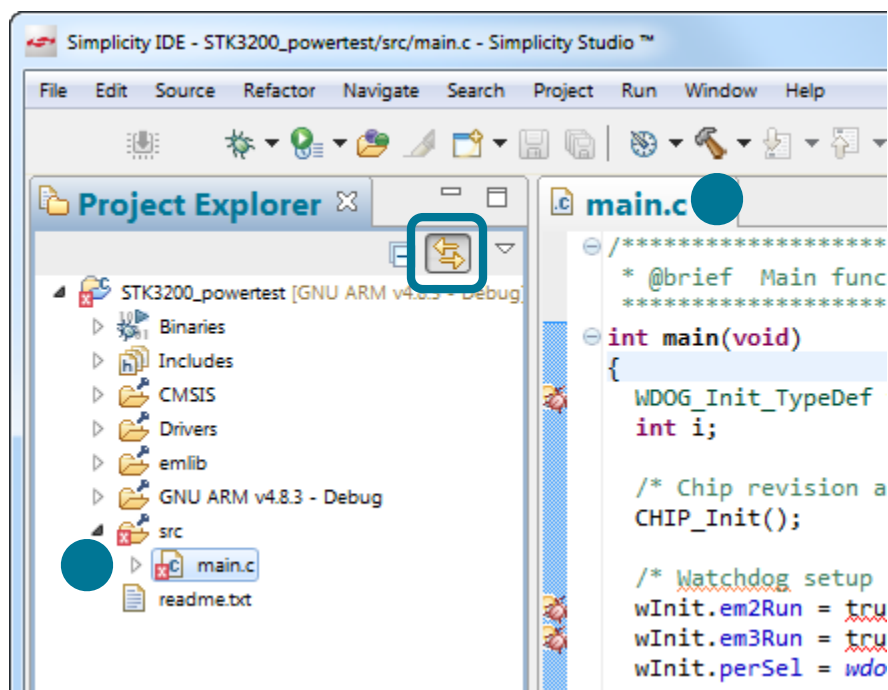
Simplicity IDE - STK3200_powertest/src/main.c - Simplicity Studio ™

File Edit Source Refactor Navigate Search Project Run Window Help

Project Explorer ☒

main.c

STK3200_powertest [GNU ARM v4.8.3 - Debug]
Binaries
Includes
CMSIS
Drivers
emlib
GNU ARM v4.8.3 - Debug
src
main.c
readme.txt

/*****************
 * @brief Main func
 *****************
int main(void)
{
  WDOG_Init_TypeDef
  int i;

  /* Chip revision a
  CHIP_Init();

  /* Watchdog setup
  wInit.em2Run = tru
  wInit.em3Run = tru
  wInit.perSel = wdo